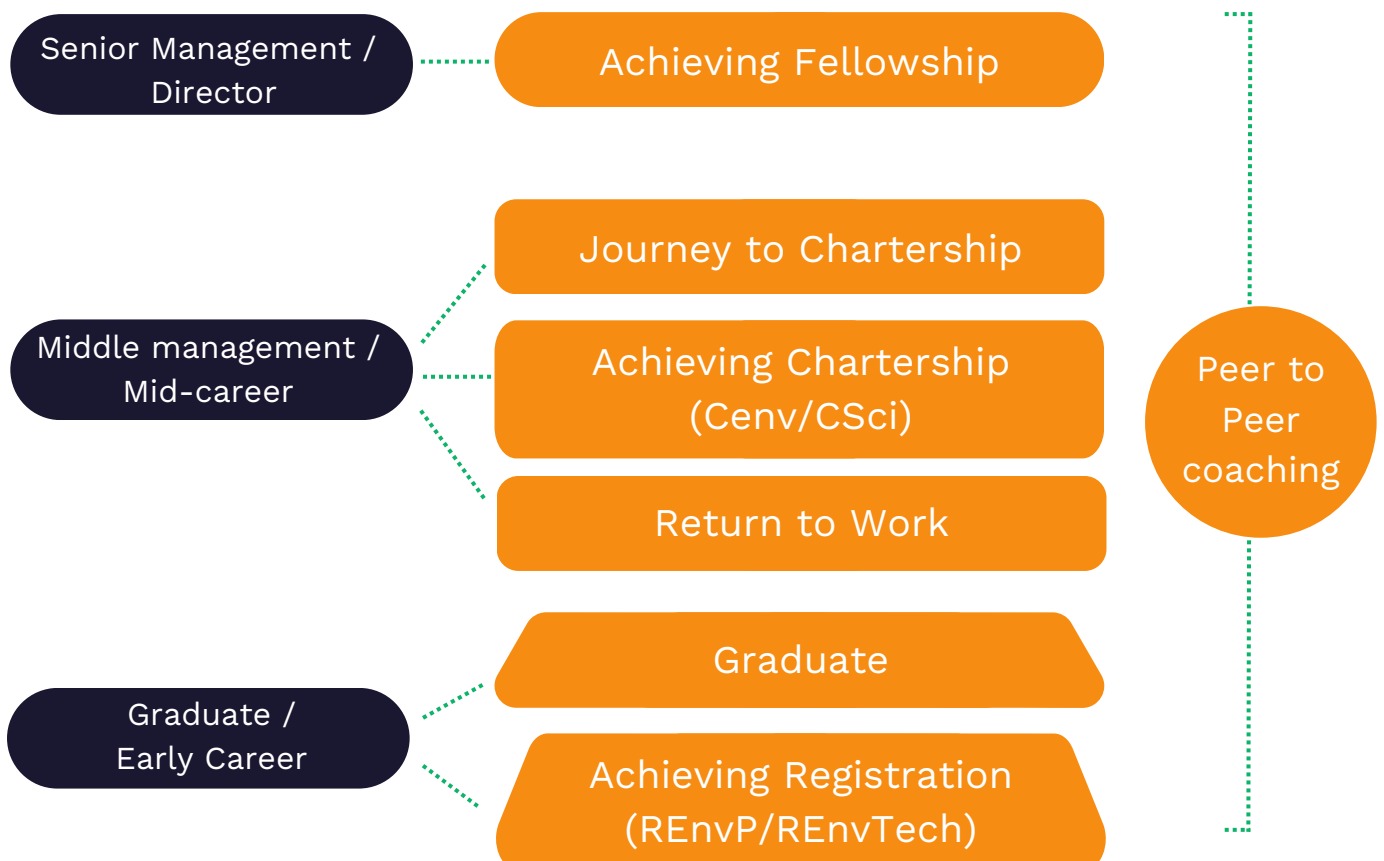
Senior Management / Director

Achieving Fellowship

Journey to Chartership

Middle management / Mid-career

Achieving Chartership (Cenv/CSci)

Return to Work

Graduate

Graduate / Early Career

Achieving Registration (REnvP/REnvTech)

Peer to Peer coaching